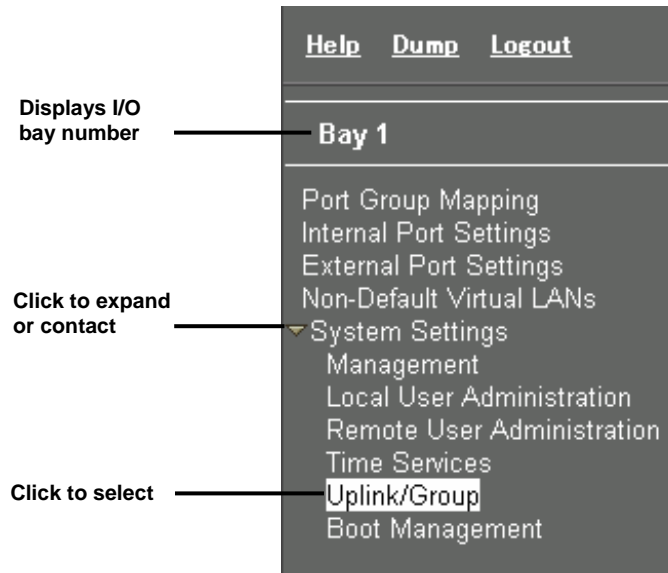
Help Dump Logout

Displays I/O bay number

Bay 1

Port Group Mapping
Internal Port Settings
External Port Settings
Non-Default Virtual LANs

Click to expand or contact

System Settings
Management
Local User Administration
Remote User Administration
Time Services

Click to select

Uplink/Group
Boot Management